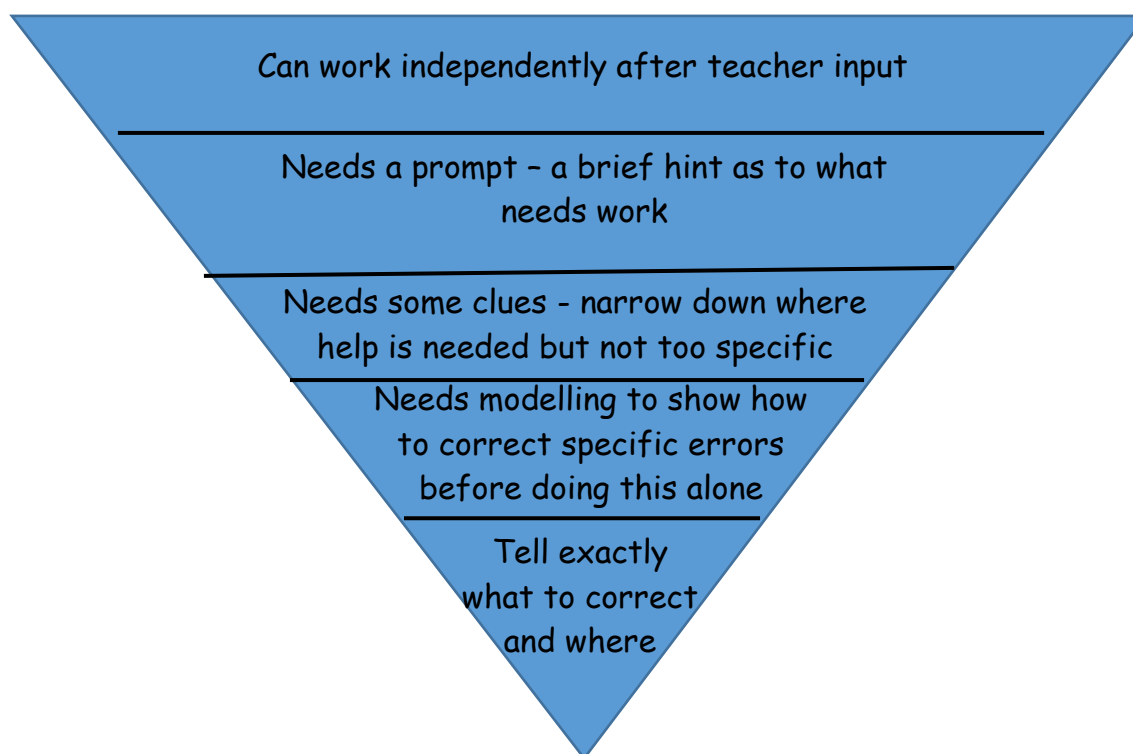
Can work independently after teacher input

Needs a prompt – a brief hint as to what needs work

Needs some clues - narrow down where help is needed but not too specific

Needs modelling to show how to correct specific errors before doing this alone

Tell exactly what to correct and where